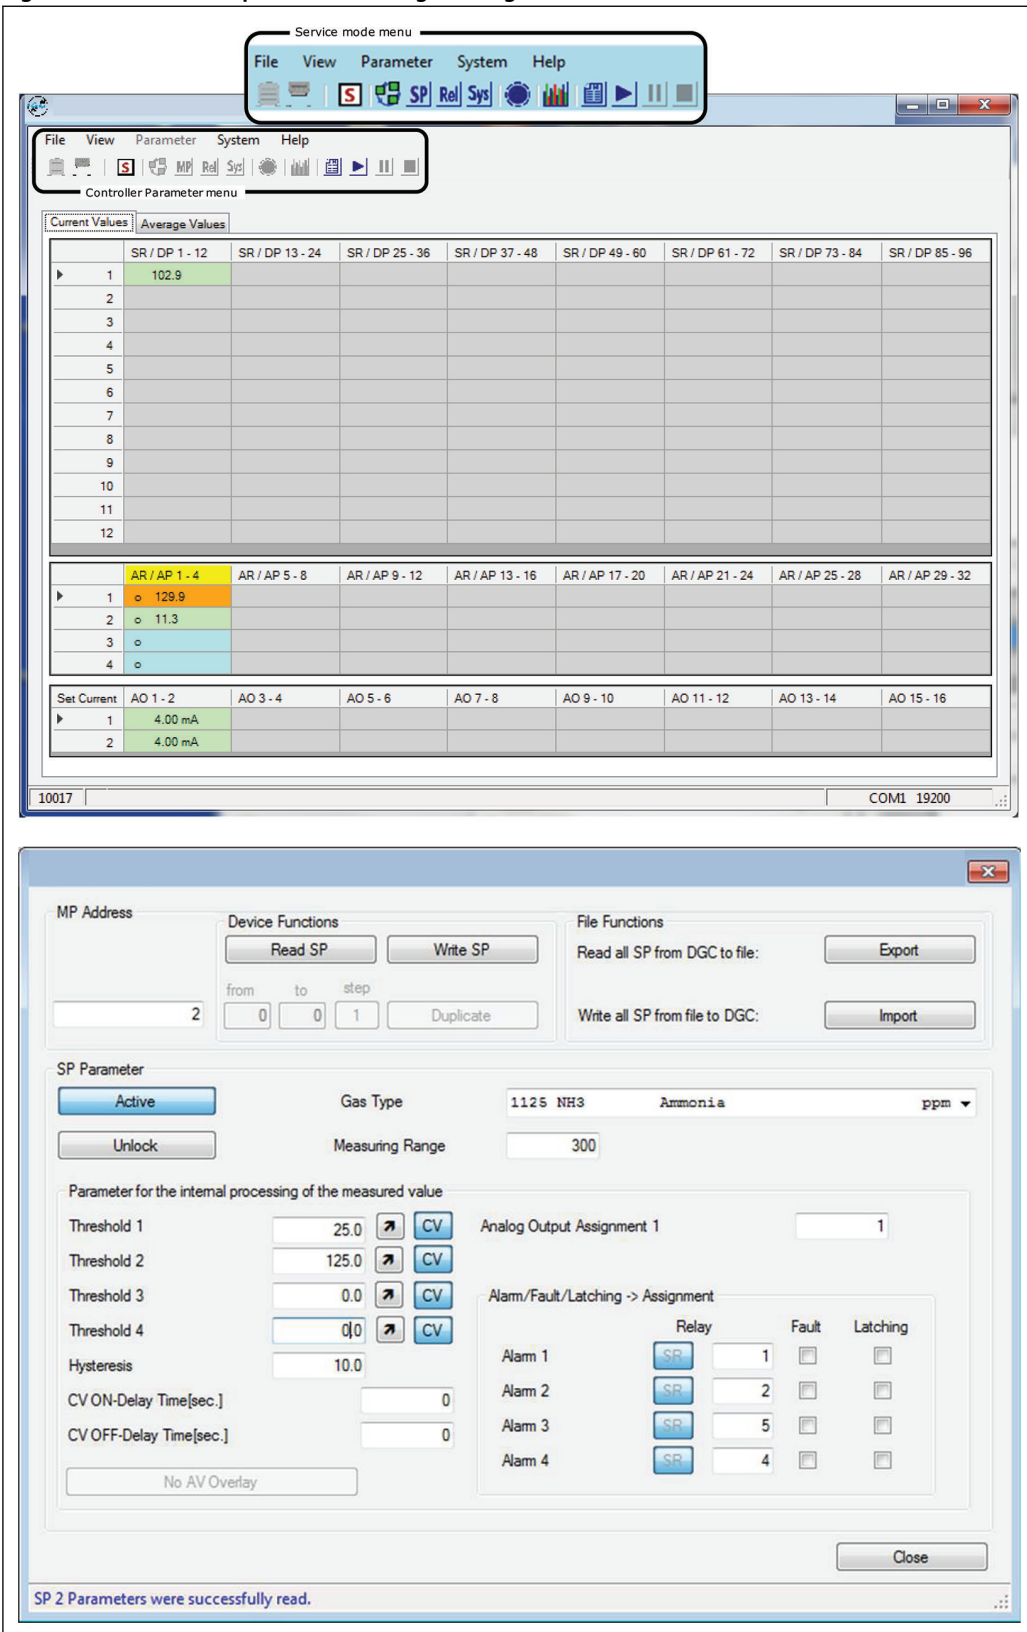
Service mode menu

File View Parameter System Help

S SP Rel Sys

File View Parameter System Help

S MP Rel Sys

Controller Parameter menu

Current Values | Average Values

| | SR / DP 1 - 12 | SR / DP 13 - 24 | SR / DP 25 - 36 | SR / DP 37 - 48 | SR / DP 49 - 60 | SR / DP 61 - 72 | SR / DP 73 - 84 | SR / DP 85 - 96 |
|---|---|---|---|---|---|---|---|---|
| 1 | 102.9 | | | | | | | |
| 2 | | | | | | | | |
| 3 | | | | | | | | |
| 4 | | | | | | | | |
| 5 | | | | | | | | |
| 6 | | | | | | | | |
| 7 | | | | | | | | |
| 8 | | | | | | | | |
| 9 | | | | | | | | |
| 10 | | | | | | | | |
| 11 | | | | | | | | |
| 12 | | | | | | | | |

| | AR / AP 1 - 4 | AR / AP 5 - 8 | AR / AP 9 - 12 | AR / AP 13 - 16 | AR / AP 17 - 20 | AR / AP 21 - 24 | AR / AP 25 - 28 | AR / AP 29 - 32 |
|---|---|---|---|---|---|---|---|---|
| 1 | o 129.9 | | | | | | | |
| 2 | o 11.3 | | | | | | | |
| 3 | o | | | | | | | |
| 4 | o | | | | | | | |

| Set Current | AO 1 - 2 | AO 3 - 4 | AO 5 - 6 | AO 7 - 8 | AO 9 - 10 | AO 11 - 12 | AO 13 - 14 | AO 15 - 16 |
|---|---|---|---|---|---|---|---|---|
| 1 | 4.00 mA | | | | | | | |
| 2 | 4.00 mA | | | | | | | |

10017 COM1 19200

MP Address
2

Device Functions
Read SP Write SP
from to step
0 0 1 Duplicate

File Functions
Read all SP from DGC to file: Export
Write all SP from file to DGC: Import

SP Parameter
Active Gas Type 1125 NH3 Ammonia ppm
Unlock Measuring Range 300

Parameter for the internal processing of the measured value
Threshold 1 25.0 CV
Threshold 2 125.0 CV
Threshold 3 0.0 CV
Threshold 4 0.0 CV
Hysteresis 10.0
CV ON-Delay Time[sec.] 0
CV OFF-Delay Time[sec.] 0
No AV Overlay

Analog Output Assignment 1 1

Alarm/Fault/Latching -> Assignment
Relay Fault Latching
Alarm 1 SR 1
Alarm 2 SR 2
Alarm 3 SR 5
Alarm 4 SR 4

Close

SP 2 Parameters were successfully read.